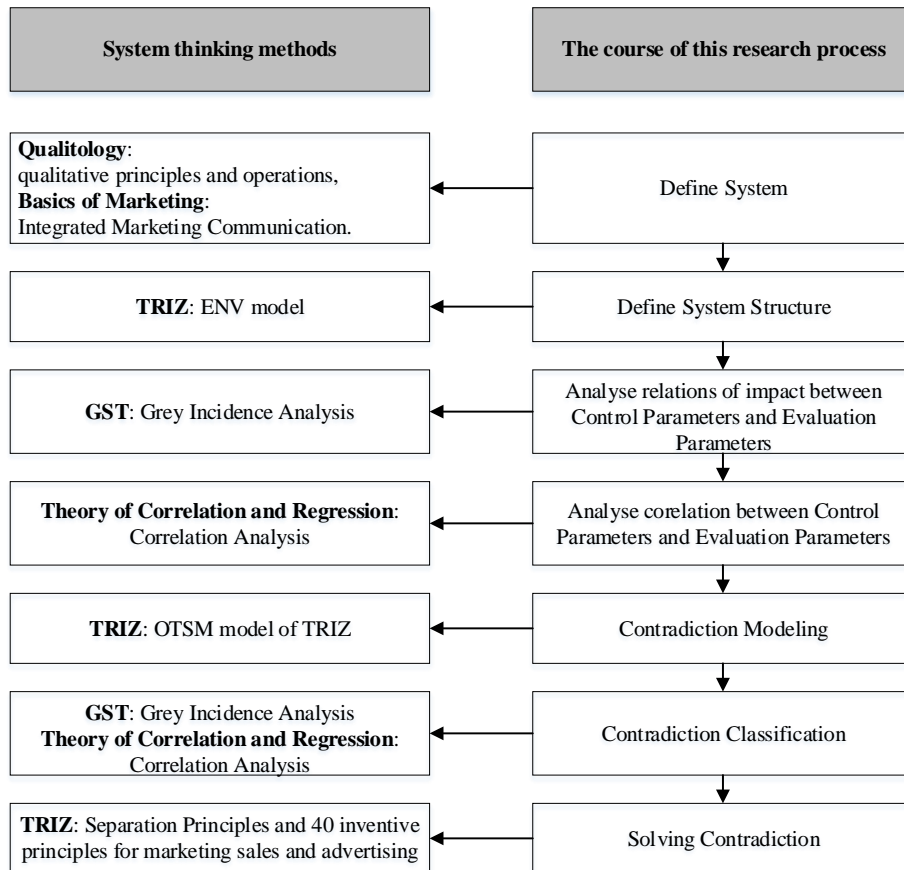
System thinking methods

The course of this research process

Qualitology: qualitative principles and operations, Basics of Marketing: Integrated Marketing Communication.

Define System

TRIZ: ENV model

Define System Structure

GST: Grey Incidence Analysis

Analyse relations of impact between Control Parameters and Evaluation Parameters

Theory of Correlation and Regression: Correlation Analysis

Analyse corelation between Control Parameters and Evaluation Parameters

TRIZ: OTSM model of TRIZ

Contradiction Modeling

GST: Grey Incidence Analysis
Theory of Correlation and Regression: Correlation Analysis

Contradiction Classification

TRIZ: Separation Principles and 40 inventive principles for marketing sales and advertising

Solving Contradiction